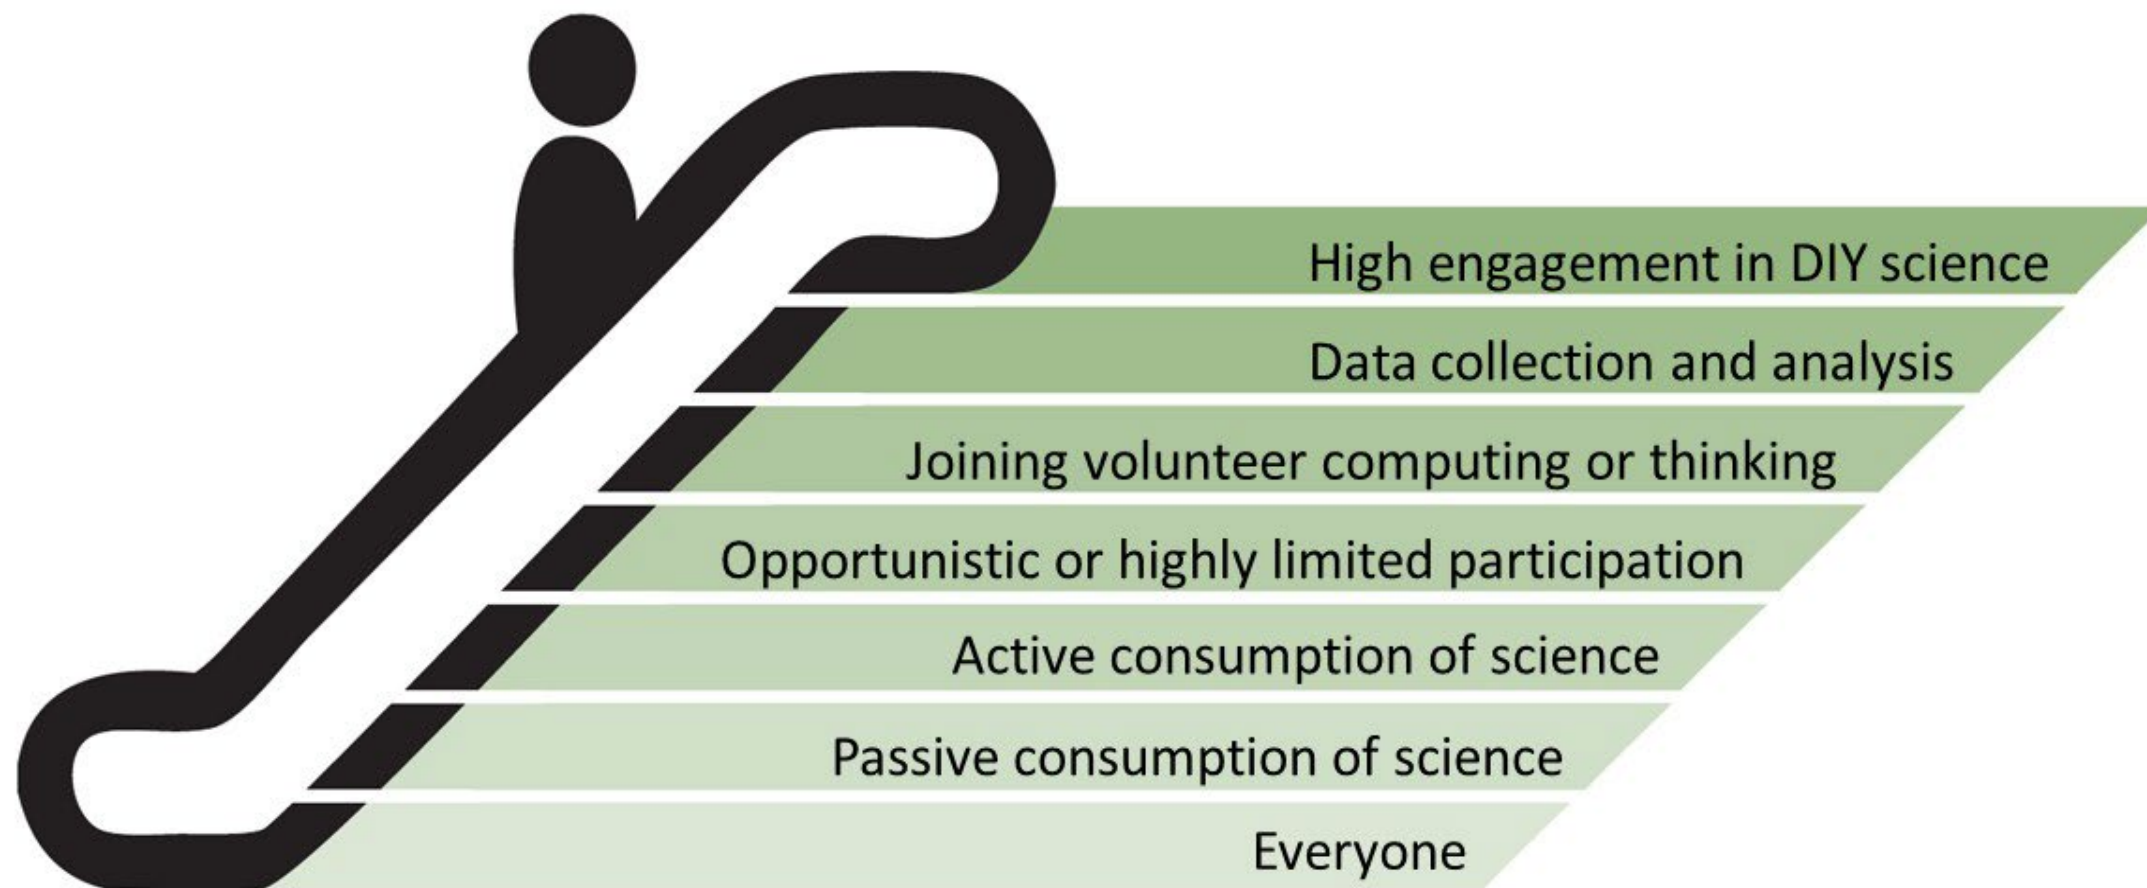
High engagement in DIY science

Data collection and analysis

Joining volunteer computing or thinking

Opportunistic or highly limited participation

Active consumption of science

Passive consumption of science

Everyone